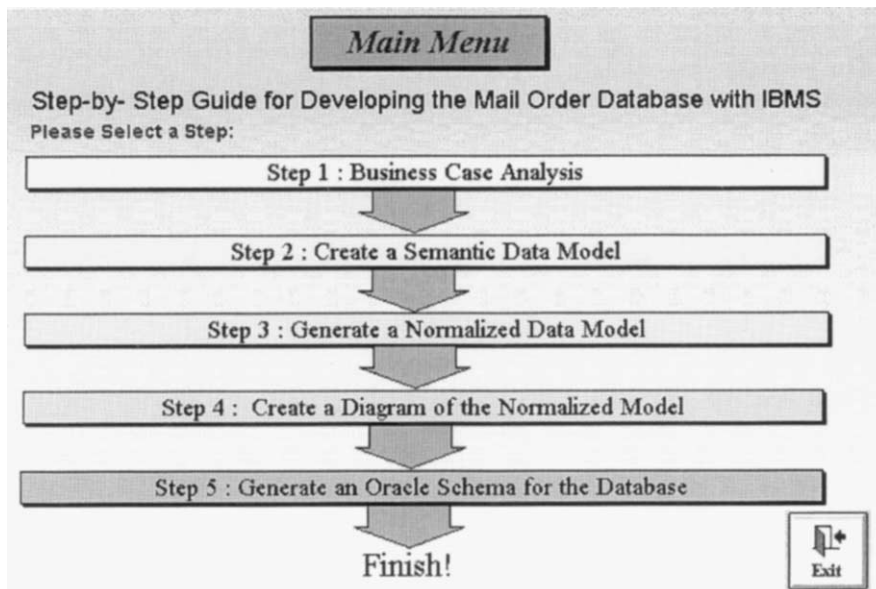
Main Menu

Step-by- Step Guide for Developing the Mail Order Database with IBMS

Please Select a Step:

Step 1 : Business Case Analysis

Step 2 : Create a Semantic Data Model

Step 3 : Generate a Normalized Data Model

Step 4 : Create a Diagram of the Normalized Model

Step 5 : Generate an Oracle Schema for the Database

Finish!

Exit